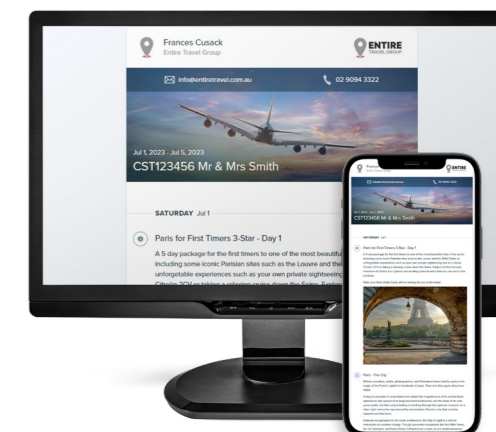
Frances Cusack
Entire Travel Group

ENTIRE
TRAVEL GROUP

info@entiretravel.com.au

02 9094 3322

Jul 1, 2023 - Jul 5, 2023
CST123456 Mr & Mrs Smith

SATURDAY Jul 1

Paris for First Timers 3-Star - Day 1

A 5 day package for the first timers to one of the most beautiful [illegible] including some iconic Parisian sites such as the Louvre and the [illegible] unforgettable experiences such as your own private sightseeing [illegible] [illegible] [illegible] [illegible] cruise down the Seine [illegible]

CST123456 Mr & Mrs Smith

SATURDAY

Paris for First Timers 3-Star - Day 1

Paris - The City

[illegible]